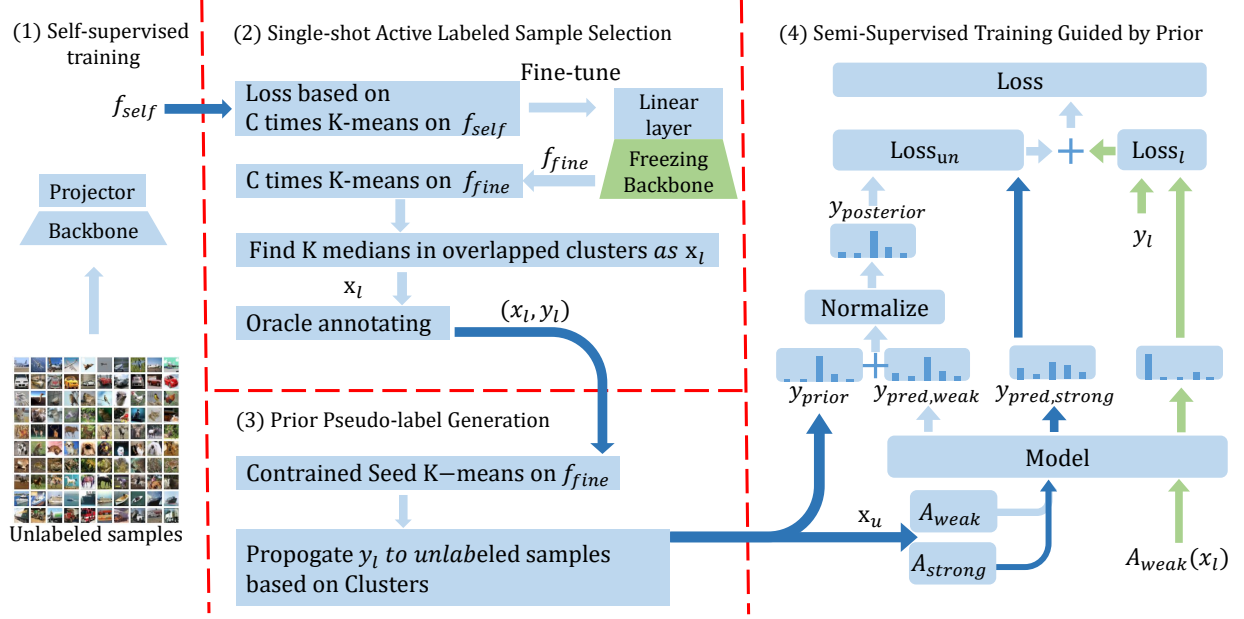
(1) Self-supervised training

$f_{self}$

Projector

Backbone

Unlabeled samples

(2) Single-shot Active Labeled Sample Selection

Loss based on C times K-means on $f_{self}$

Fine-tune

Linear layer

Freezing Backbone

$f_{fine}$

C times K-means on $f_{fine}$

Find K medians in overlapped clusters $as$ $x_l$

$x_l$

Oracle annotating

$(x_l, y_l)$

(3) Prior Pseudo-label Generation

Contrained Seed K−means on $f_{fine}$

Propogate $y_l$ $to$ $unlab$eled samples based on Clusters

(4) Semi-Supervised Training Guided by Prior

Loss

Loss$_{un}$

+

Loss$_l$

$y_{posterior}$

$y_l$

Normalize

$y_{prior}$

+

$y_{pred,weak}$

$y_{pred,strong}$

Model

$x_u$

$A_{weak}$

$A_{strong}$

$A_{weak}(x_l)$